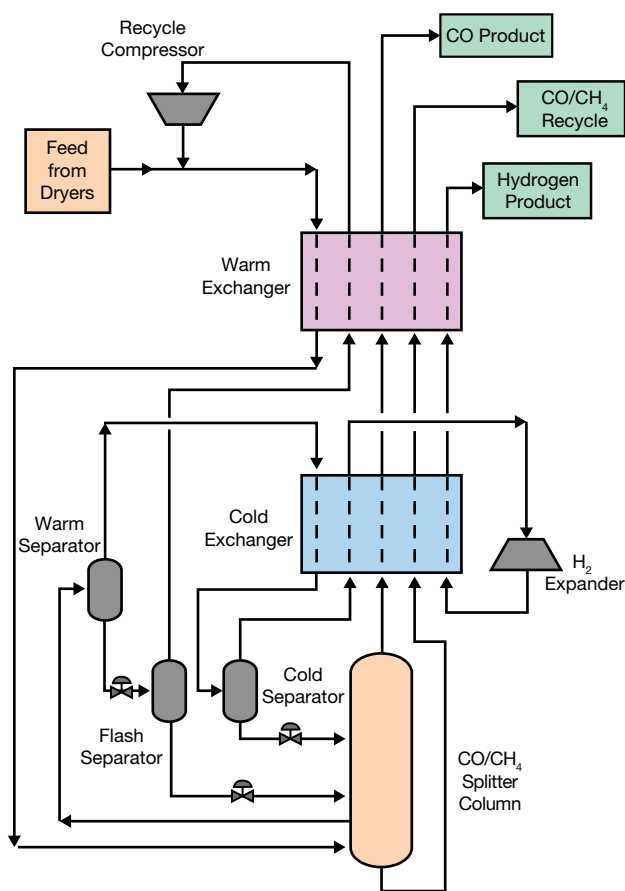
Recycle Compressor

CO Product

$CO/CH_4$ Recycle

Feed from Dryers

Hydrogen Product

Warm Exchanger

Warm Separator

Cold Exchanger

$H_2$ Expander

Cold Separator

Flash Separator

$CO/CH_4$ Splitter Column